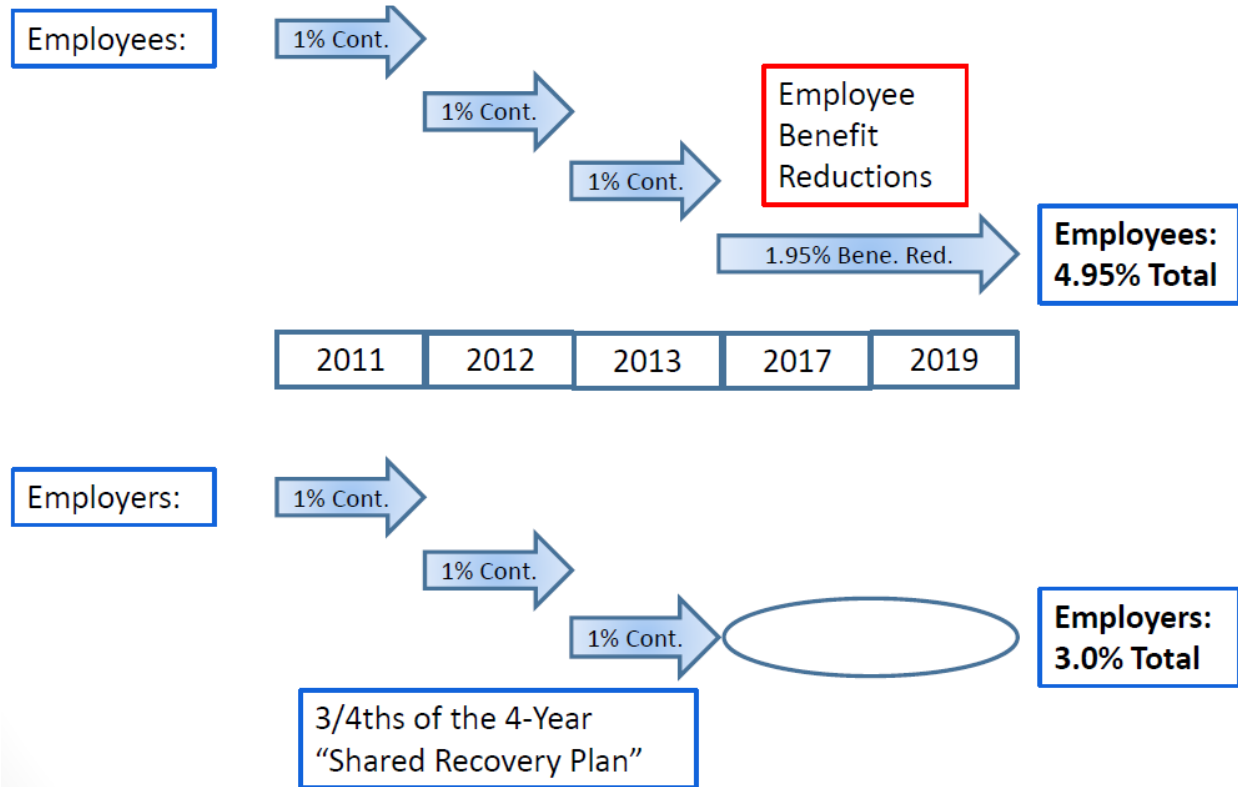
Employees:

1% Cont.

1% Cont.

1% Cont.

Employee Benefit Reductions

1.95% Bene. Red.

Employees: 4.95% Total

| 2011 | 2012 | 2013 | 2017 | 2019 |
|---|---|---|---|---|

Employers:

1% Cont.

1% Cont.

1% Cont.

Employers: 3.0% Total

3/4ths of the 4-Year “Shared Recovery Plan”